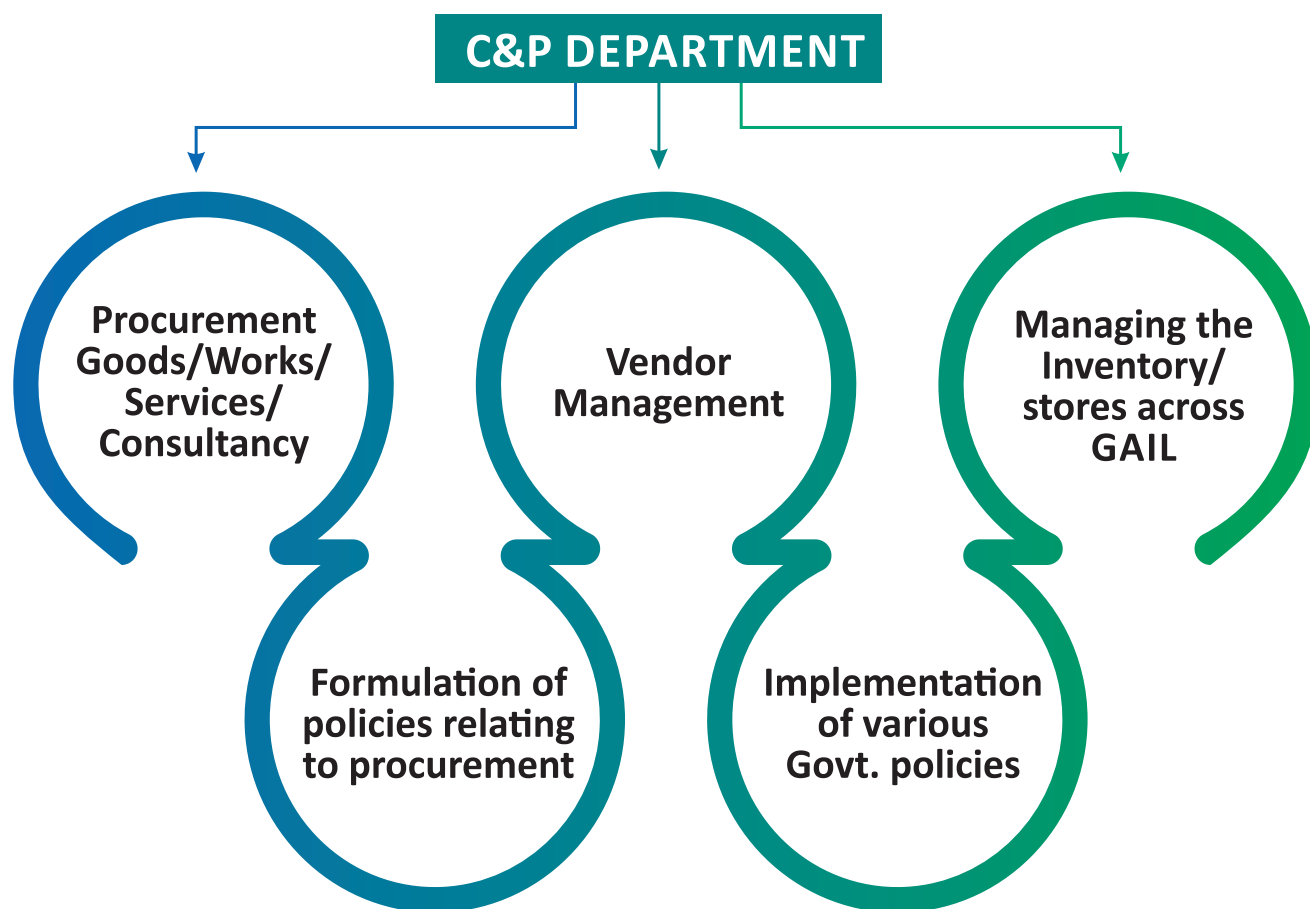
C&P DEPARTMENT

Procurement Goods/Works/ Services/ Consultancy

Vendor Management

Managing the Inventory/ stores across GAIL

Formulation of policies relating to procurement

Implementation of various Govt. policies